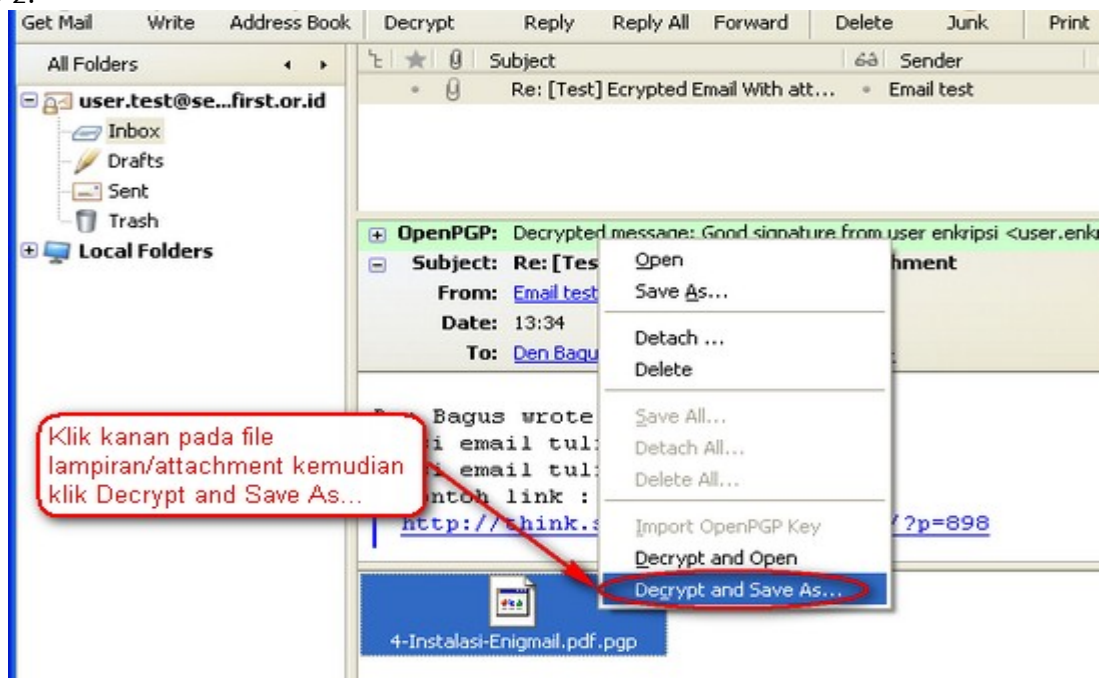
2.

Get Mail Write Address Book Decrypt Reply Reply All Forward Delete Junk Print

All Folders

user.test@se...first.or.id
Inbox
Drafts
Sent
Trash
Local Folders

Subject Sender
Re: [Test] Ecrypted Email With att... Email test

OpenPGP: Decrypted message; Good signature from user enkripsi <user.enk
Subject: Re: [Tes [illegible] hment
From: Email test
Date: 13:34
To: Den Bagu

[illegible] Bagus wrote
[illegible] email tul
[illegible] email tul
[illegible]ntoh link :
http://think.s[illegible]/?p=898

Open
Save As...
Detach ...
Delete
Save All...
Detach All...
Delete All...
Import OpenPGP Key
Decrypt and Open
Decrypt and Save As...

Klik kanan pada file lampiran/attachment kemudian klik Decrypt and Save As...

4-Instalasi-Enigmail.pdf.pgp